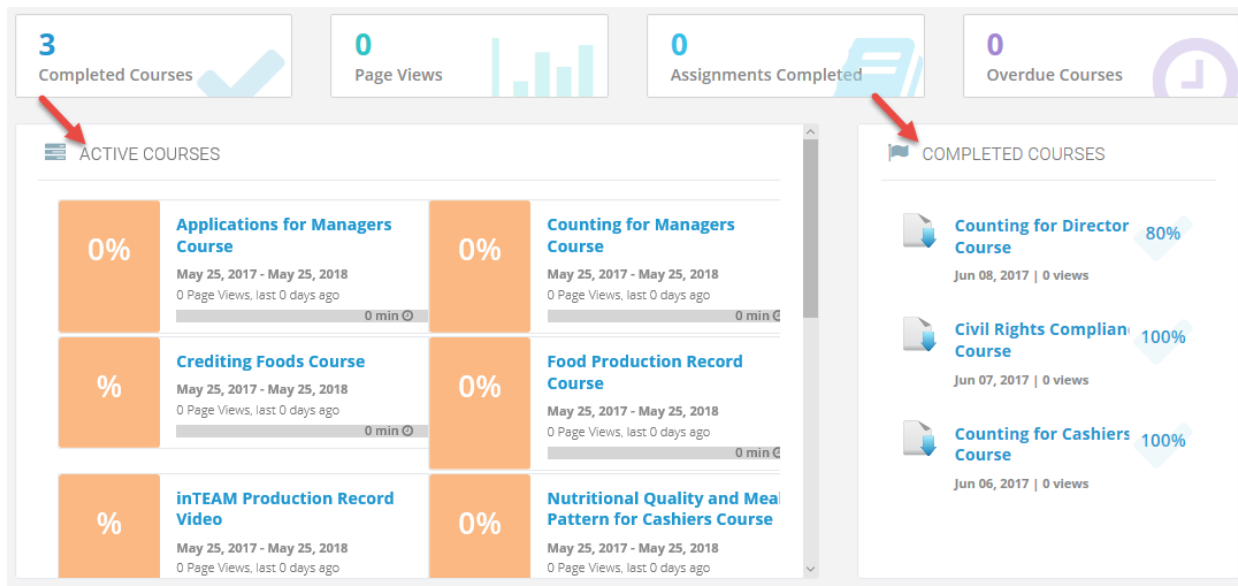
3
Completed Courses

0
Page Views

0
Assignments Completed

0
Overdue Courses

ACTIVE COURSES

0%
Applications for Managers Course
May 25, 2017 - May 25, 2018
0 Page Views, last 0 days ago
0 min

0%
Counting for Managers Course
May 25, 2017 - May 25, 2018
0 Page Views, last 0 days ago
0 min

%
Crediting Foods Course
May 25, 2017 - May 25, 2018
0 Page Views, last 0 days ago
0 min

0%
Food Production Record Course
May 25, 2017 - May 25, 2018
0 Page Views, last 0 days ago
0 min

%
inTEAM Production Record Video
May 25, 2017 - May 25, 2018
0 Page Views, last 0 days ago

0%
Nutritional Quality and Meal Pattern for Cashiers Course
May 25, 2017 - May 25, 2018
0 Page Views, last 0 days ago

COMPLETED COURSES

Counting for Director Course
80%
Jun 08, 2017 | 0 views

Civil Rights Complian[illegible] Course
100%
Jun 07, 2017 | 0 views

Counting for Cashiers Course
100%
Jun 06, 2017 | 0 views